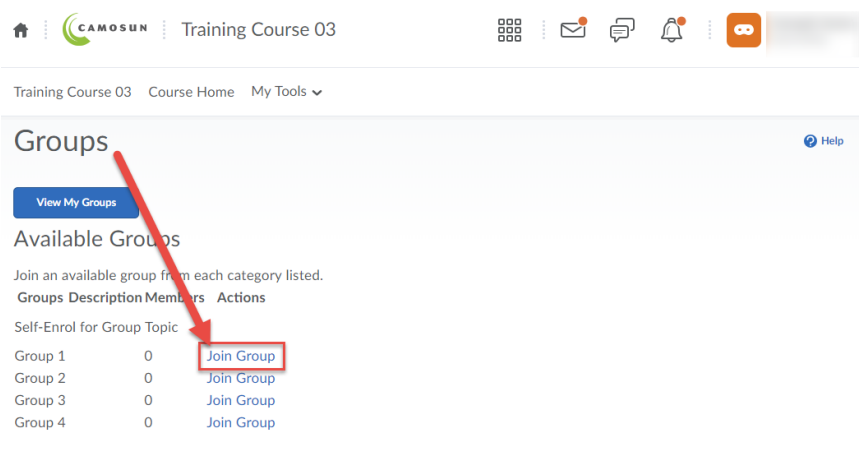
CAMOSUN Training Course 03

Training Course 03 Course Home My Tools

Groups

Help

View My Groups

Available Groups

Join an available group from each category listed.

| Groups | Description | Members | Actions |
|---|---|---|---|
| Self-Enrol for Group Topic | | | |
| Group 1 | | 0 | Join Group |
| Group 2 | | 0 | Join Group |
| Group 3 | | 0 | Join Group |
| Group 4 | | 0 | Join Group |